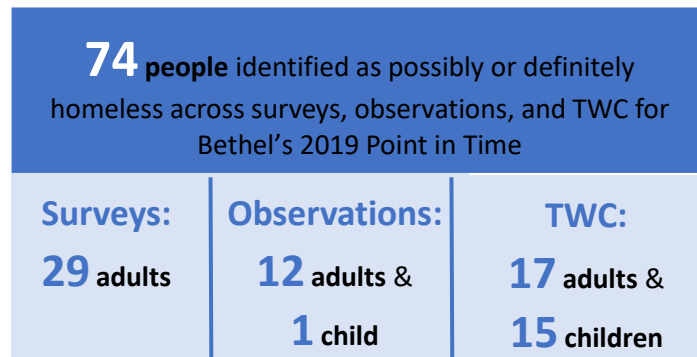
**74 people** identified as possibly or definitely homeless across surveys, observations, and TWC for Bethel's 2019 Point in Time

| Surveys: | Observations: | TWC: |
|---|---|---|
| 29 adults | 12 adults & 1 child | 17 adults & 15 children |